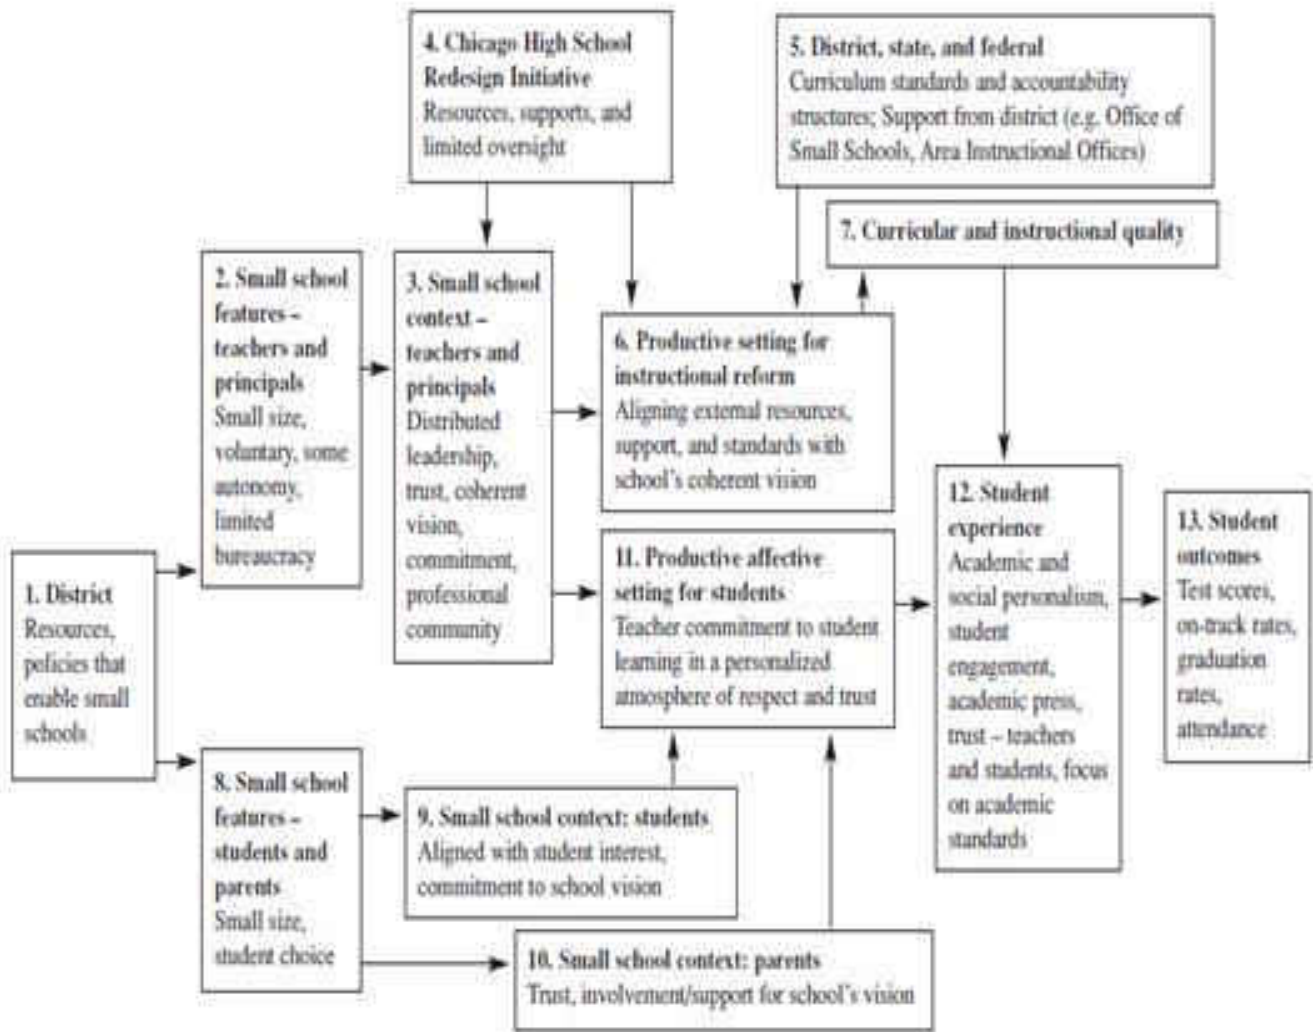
4. Chicago High School Redesign Initiative
Resources, supports, and limited oversight

5. District, state, and federal
Curriculum standards and accountability structures; Support from district (e.g. Office of Small Schools, Area Instructional Offices)

7. Curricular and instructional quality

2. Small school features – teachers and principals
Small size, voluntary, some autonomy, limited bureaucracy

3. Small school context – teachers and principals
Distributed leadership, trust, coherent vision, commitment, professional community

6. Productive setting for instructional reform
Aligning external resources, support, and standards with school's coherent vision

12. Student experience
Academic and social personalism, student engagement, academic press, trust – teachers and students, focus on academic standards

13. Student outcomes
Test scores, on-track rates, graduation rates, attendance

1. District
Resources, policies that enable small schools

11. Productive affective setting for students
Teacher commitment to student learning in a personalized atmosphere of respect and trust

8. Small school features – students and parents
Small size, student choice

9. Small school context: students
Aligned with student interest, commitment to school vision

10. Small school context: parents
Trust, involvement/support for school's vision